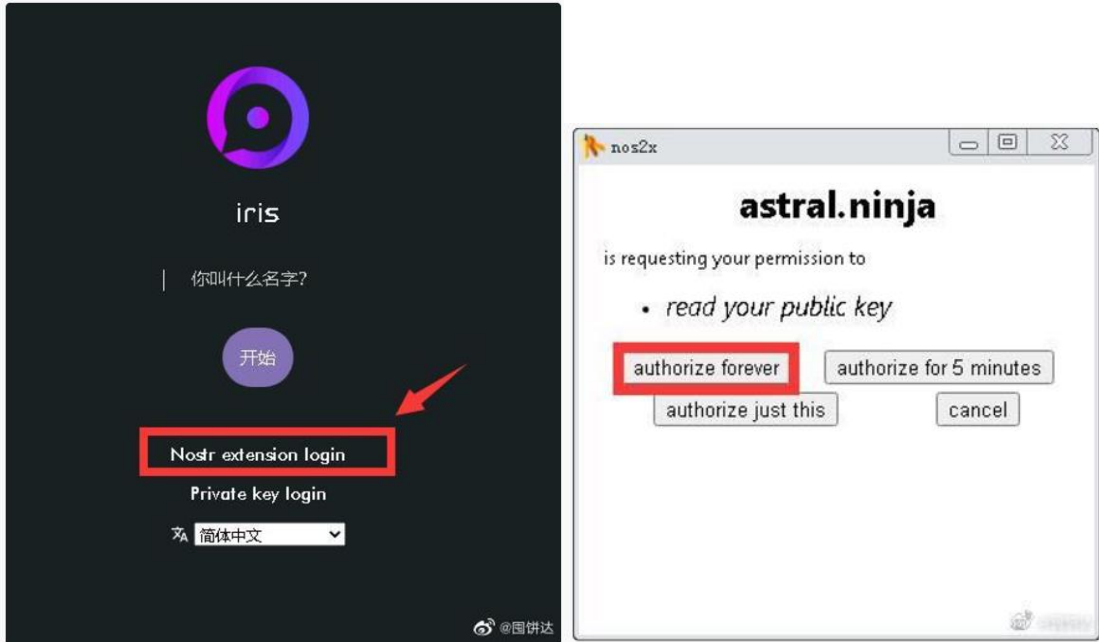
iris

你叫什么名字?

开始

Nostr extension login

Private key login

简体中文

@国饼达

nos2x

astral.ninja

is requesting your permission to

• read your public key

authorize forever

authorize for 5 minutes

authorize just this

cancel

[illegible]